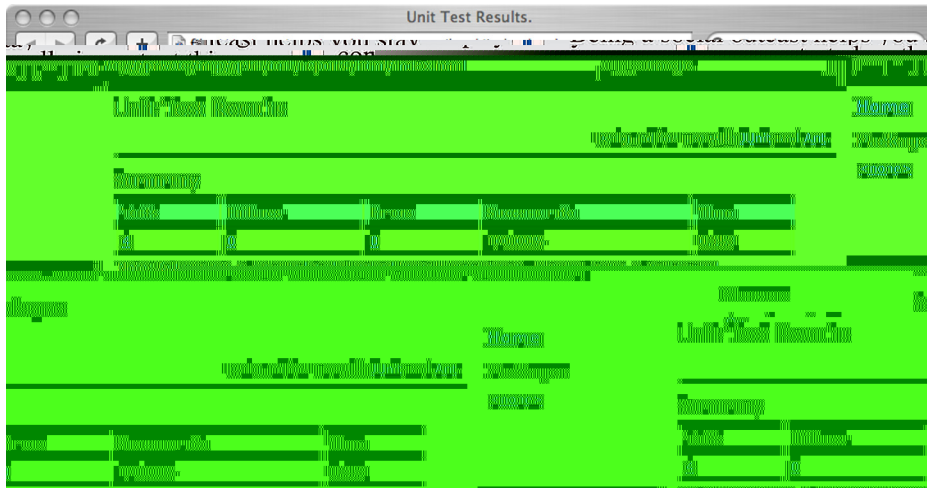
Unit Test Results.

Unit Test Results

Summary

| Tests | Failures | Errors | Success rate | Time |
|---|---|---|---|---|
| 0 | 0 | 0 | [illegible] | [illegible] |

Unit Test Results

Summary

| Errors | Success rate | Time |
|---|---|---|
| 0 | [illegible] | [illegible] |

Unit Test Results

Summary

| Tests | Failures |
|---|---|
| 0 | 0 |